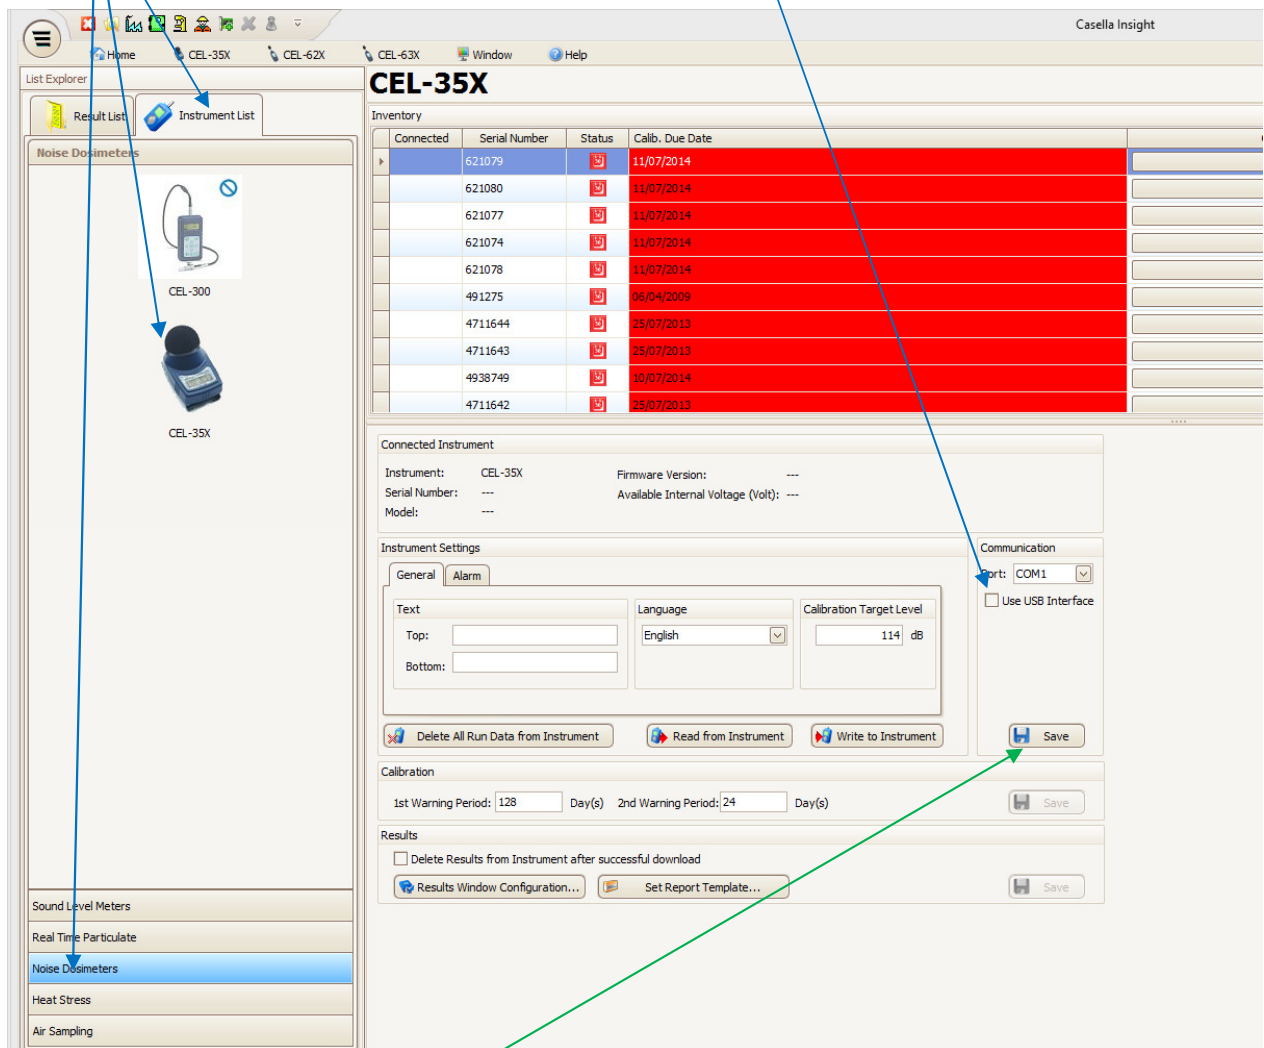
Casella Insight

Home CEL-35X CEL-62X CEL-63X Window Help

List Explorer

Result List Instrument List

Noise Dosimeters

CEL-300

CEL-35X

Sound Level Meters

Real Time Particulate

Noise Dosimeters

Heat Stress

Air Sampling

CEL-35X

Inventory

| Connected | Serial Number | Status | Calib. Due Date |
|---|---|---|---|
| | 621079 | | 11/07/2014 |
| | 621080 | | 11/07/2014 |
| | 621077 | | 11/07/2014 |
| | 621074 | | 11/07/2014 |
| | 621078 | | 11/07/2014 |
| | 491275 | | 06/04/2009 |
| | 4711644 | | 25/07/2013 |
| | 4711643 | | 25/07/2013 |
| | 4938749 | | 10/07/2014 |
| | 4711642 | | 25/07/2013 |

Connected Instrument

Instrument: CEL-35X
Serial Number: ---
Model: ---

Firmware Version: ---
Available Internal Voltage (Volt): ---

Instrument Settings

General Alarm

Text
Top:
Bottom:

Language
English

Calibration Target Level
114 dB

Communication
Port: COM1
Use USB Interface

Delete All Run Data from Instrument
Read from Instrument
Write to Instrument
Save

Calibration

1st Warning Period: 128 Day(s) 2nd Warning Period: 24 Day(s)
Save

Results

Delete Results from Instrument after successful download

Results Window Configuration...
Set Report Template...
Save